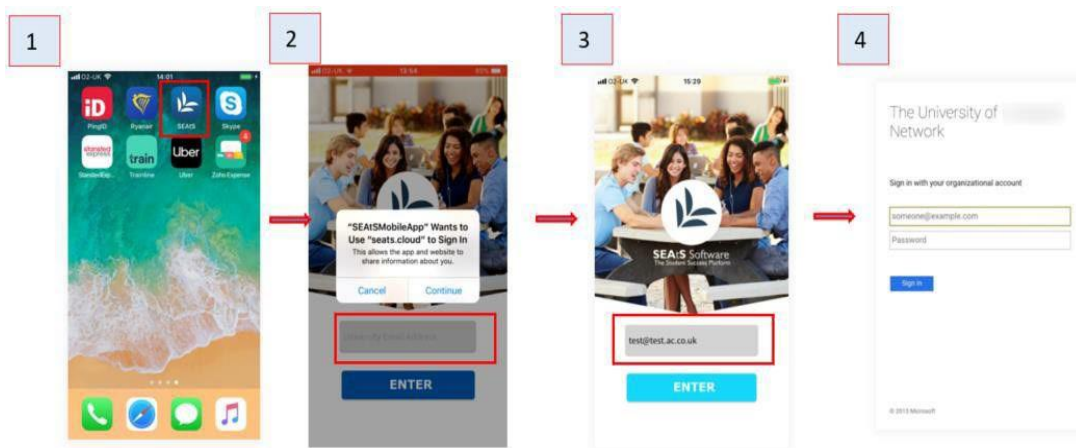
1

O2-UK 14:01

iD PingID

Ryanair

SEAtS

Skype

stansted express StandardApp...

train Trainline

Uber Uber

4 Zoho Expense

2

O2-UK 13:54

"SEAtSMobileApp" Wants to Use "seats.cloud" to Sign In

This allows the app and website to share information about you.

Cancel Continue

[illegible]

ENTER

3

O2-UK 15:29

SEA:S Software

The Student Success Platform

test@test.ac.co.uk

ENTER

4

The University of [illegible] Network

Sign in with your organizational account

someone@example.com

Password

Sign in

© 2013 Microsoft